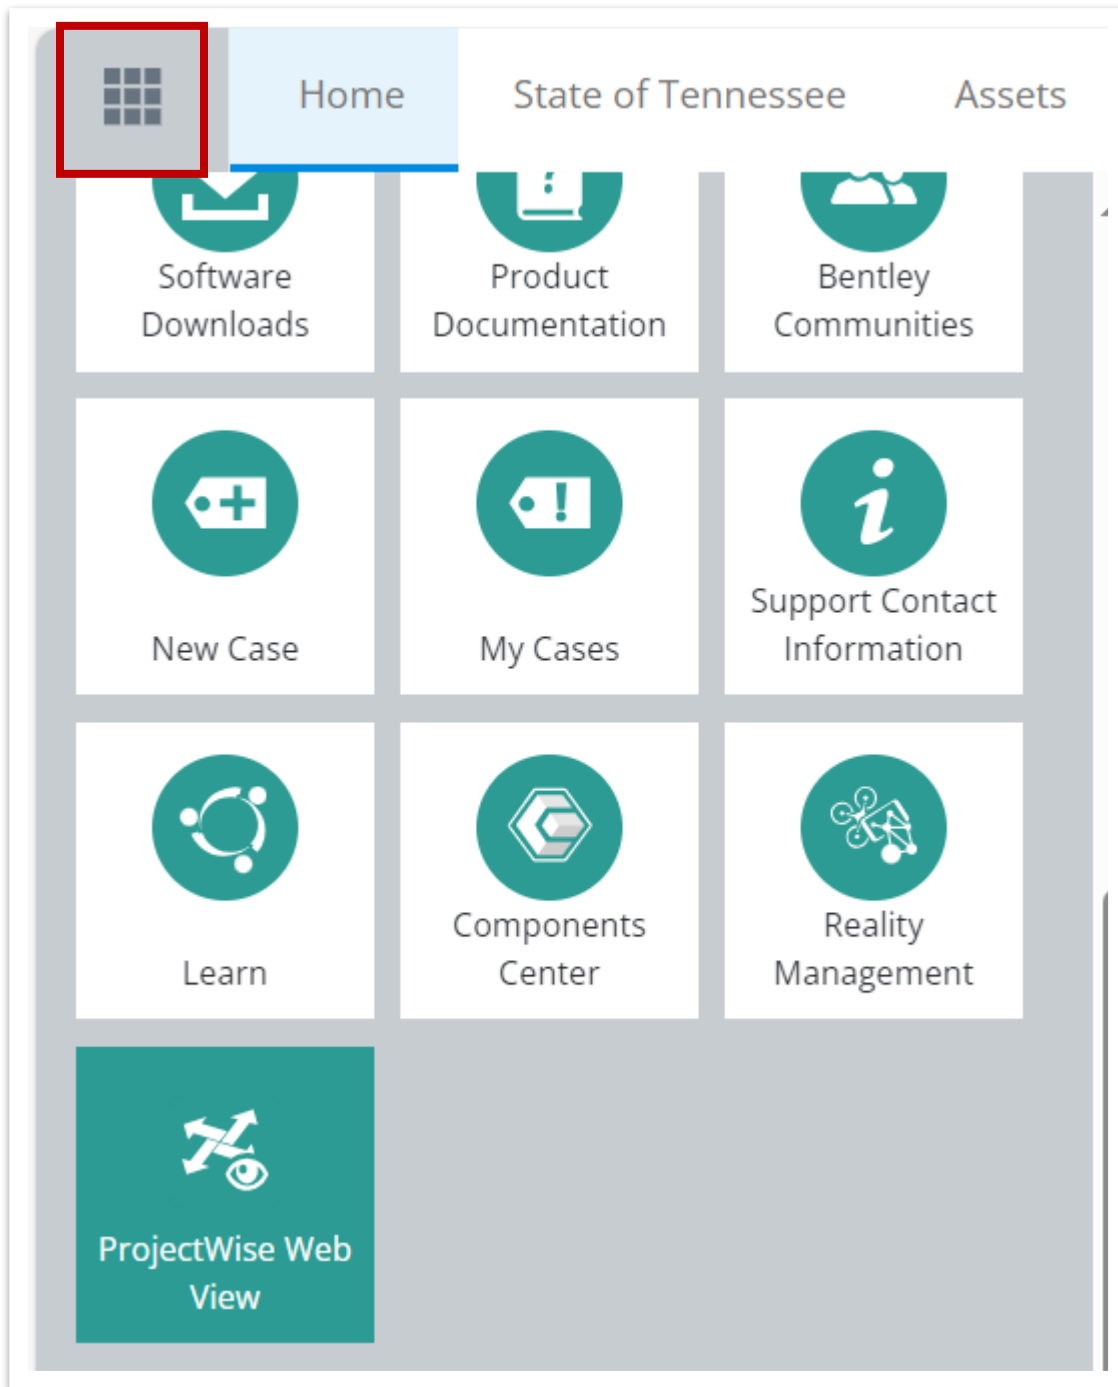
Home State of Tennessee Assets

Software Downloads

Product Documentation

Bentley Communities

New Case

My Cases

Support Contact Information

Learn

Components Center

Reality Management

ProjectWise Web View